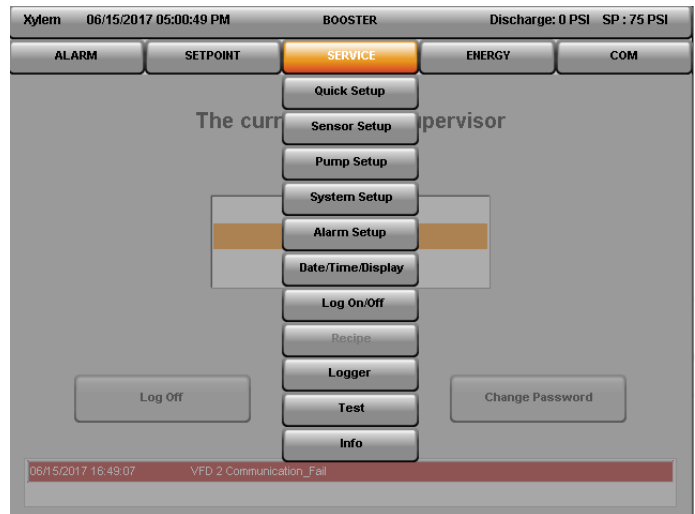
Xylem 06/15/2017 05:00:49 PM BOOSTER Discharge: 0 PSI SP : 75 PSI

ALARM SETPOINT SERVICE ENERGY COM

The curr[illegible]upervisor

Quick Setup
Sensor Setup
Pump Setup
System Setup
Alarm Setup
Date/Time/Display
Log On/Off
Recipe
Logger
Test
Info

Log Off

Change Password

06/15/2017 16:49:07 VFD 2 Communication_Fail